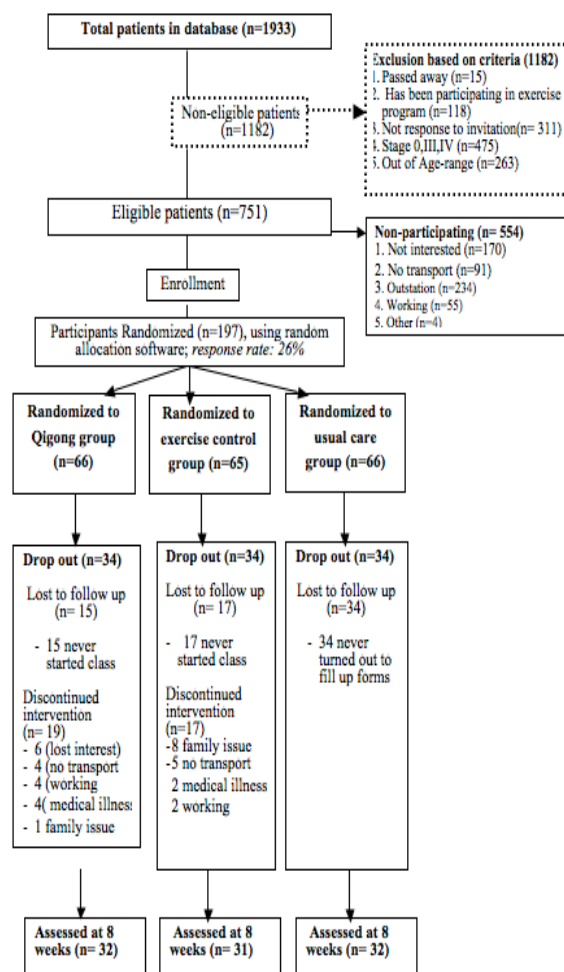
Total patients in database (n=1933)

Non-eligible patients (n=1182)

Exclusion based on criteria (1182)
1. Passed away (n=15)
2. Has been participating in exercise program (n=118)
3. Not response to invitation(n= 311)
4. Stage 0,III,IV (n=475)
5. Out of Age-range (n=263)

Eligible patients (n=751)

Non-participating (n= 554)
1. Not interested (n=170)
2. No transport (n=91)
3. Outstation (n=234)
4. Working (n=55)
5. Other (n=4)

Enrollment

Participants Randomized (n=197), using random allocation software; response rate: 26%

Randomized to Qigong group (n=66)

Randomized to exercise control group (n=65)

Randomized to usual care group (n=66)

Drop out (n=34)
Lost to follow up (n= 15)
- 15 never started class
Discontinued intervention (n= 19)
- 6 (lost interest)
- 4 (no transport
- 4 (working
- 4( medical illnes
- 1 family issue

Drop out (n=34)
Lost to follow up (n= 17)
- 17 never started class
Discontinued intervention (n=17)
-8 family issue
-5 no transport
2 medical illness
2 working

Drop out (n=34)
Lost to follow up (n=34)
- 34 never turned out to fill up forms

Assessed at 8 weeks (n= 32)

Assessed at 8 weeks (n= 31)

Assessed at 8 weeks (n= 32)